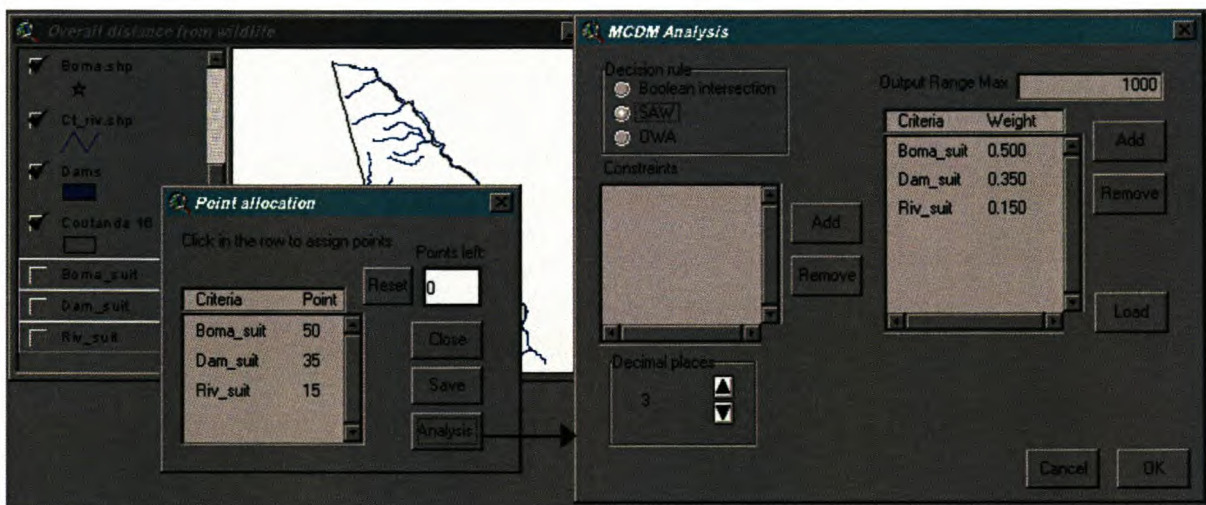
Overall distance from wildlife

Boma.shp

Ct_riv.shp

Dams

Coutanda 16

Boma_suit

Dam_suit

Riv_suit

Point allocation

Click in the row to assign points

Points left

Reset

0

| Criteria | Point |
|---|---|
| Boma_suit | 50 |
| Dam_suit | 35 |
| Riv_suit | 15 |

Close

Save

Analysis

MCDM Analysis

Decision rule

Boolean intersection

SAW

OWA

Constraints

Add

Remove

Decimal places

3

Output Range Max

1000

| Criteria | Weight |
|---|---|
| Boma_suit | 0.500 |
| Dam_suit | 0.350 |
| Riv_suit | 0.150 |

Add

Remove

Load

Cancel

OK